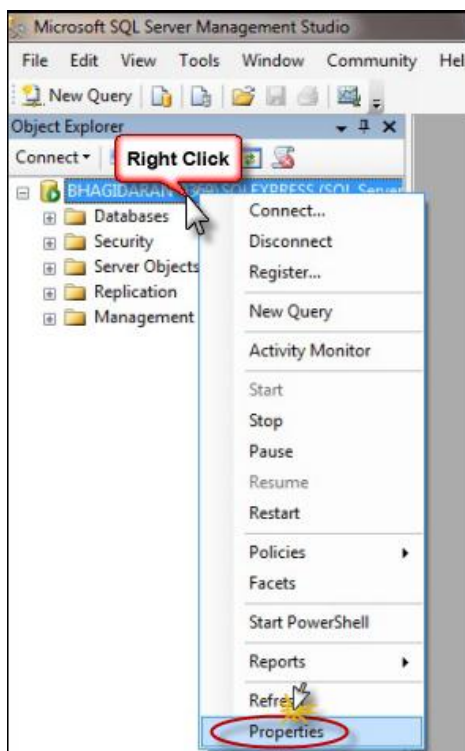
Microsoft SQL Server Management Studio

File Edit View Tools Window Community Hel

New Query

Object Explorer

Connect

Right Click

BHAGIDARAN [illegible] SQLEXPRESS (SQL Server

Databases
Security
Server Objects
Replication
Management

Connect...
Disconnect
Register...
New Query
Activity Monitor
Start
Stop
Pause
Resume
Restart
Policies
Facets
Start PowerShell
Reports
Refre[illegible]
Properties